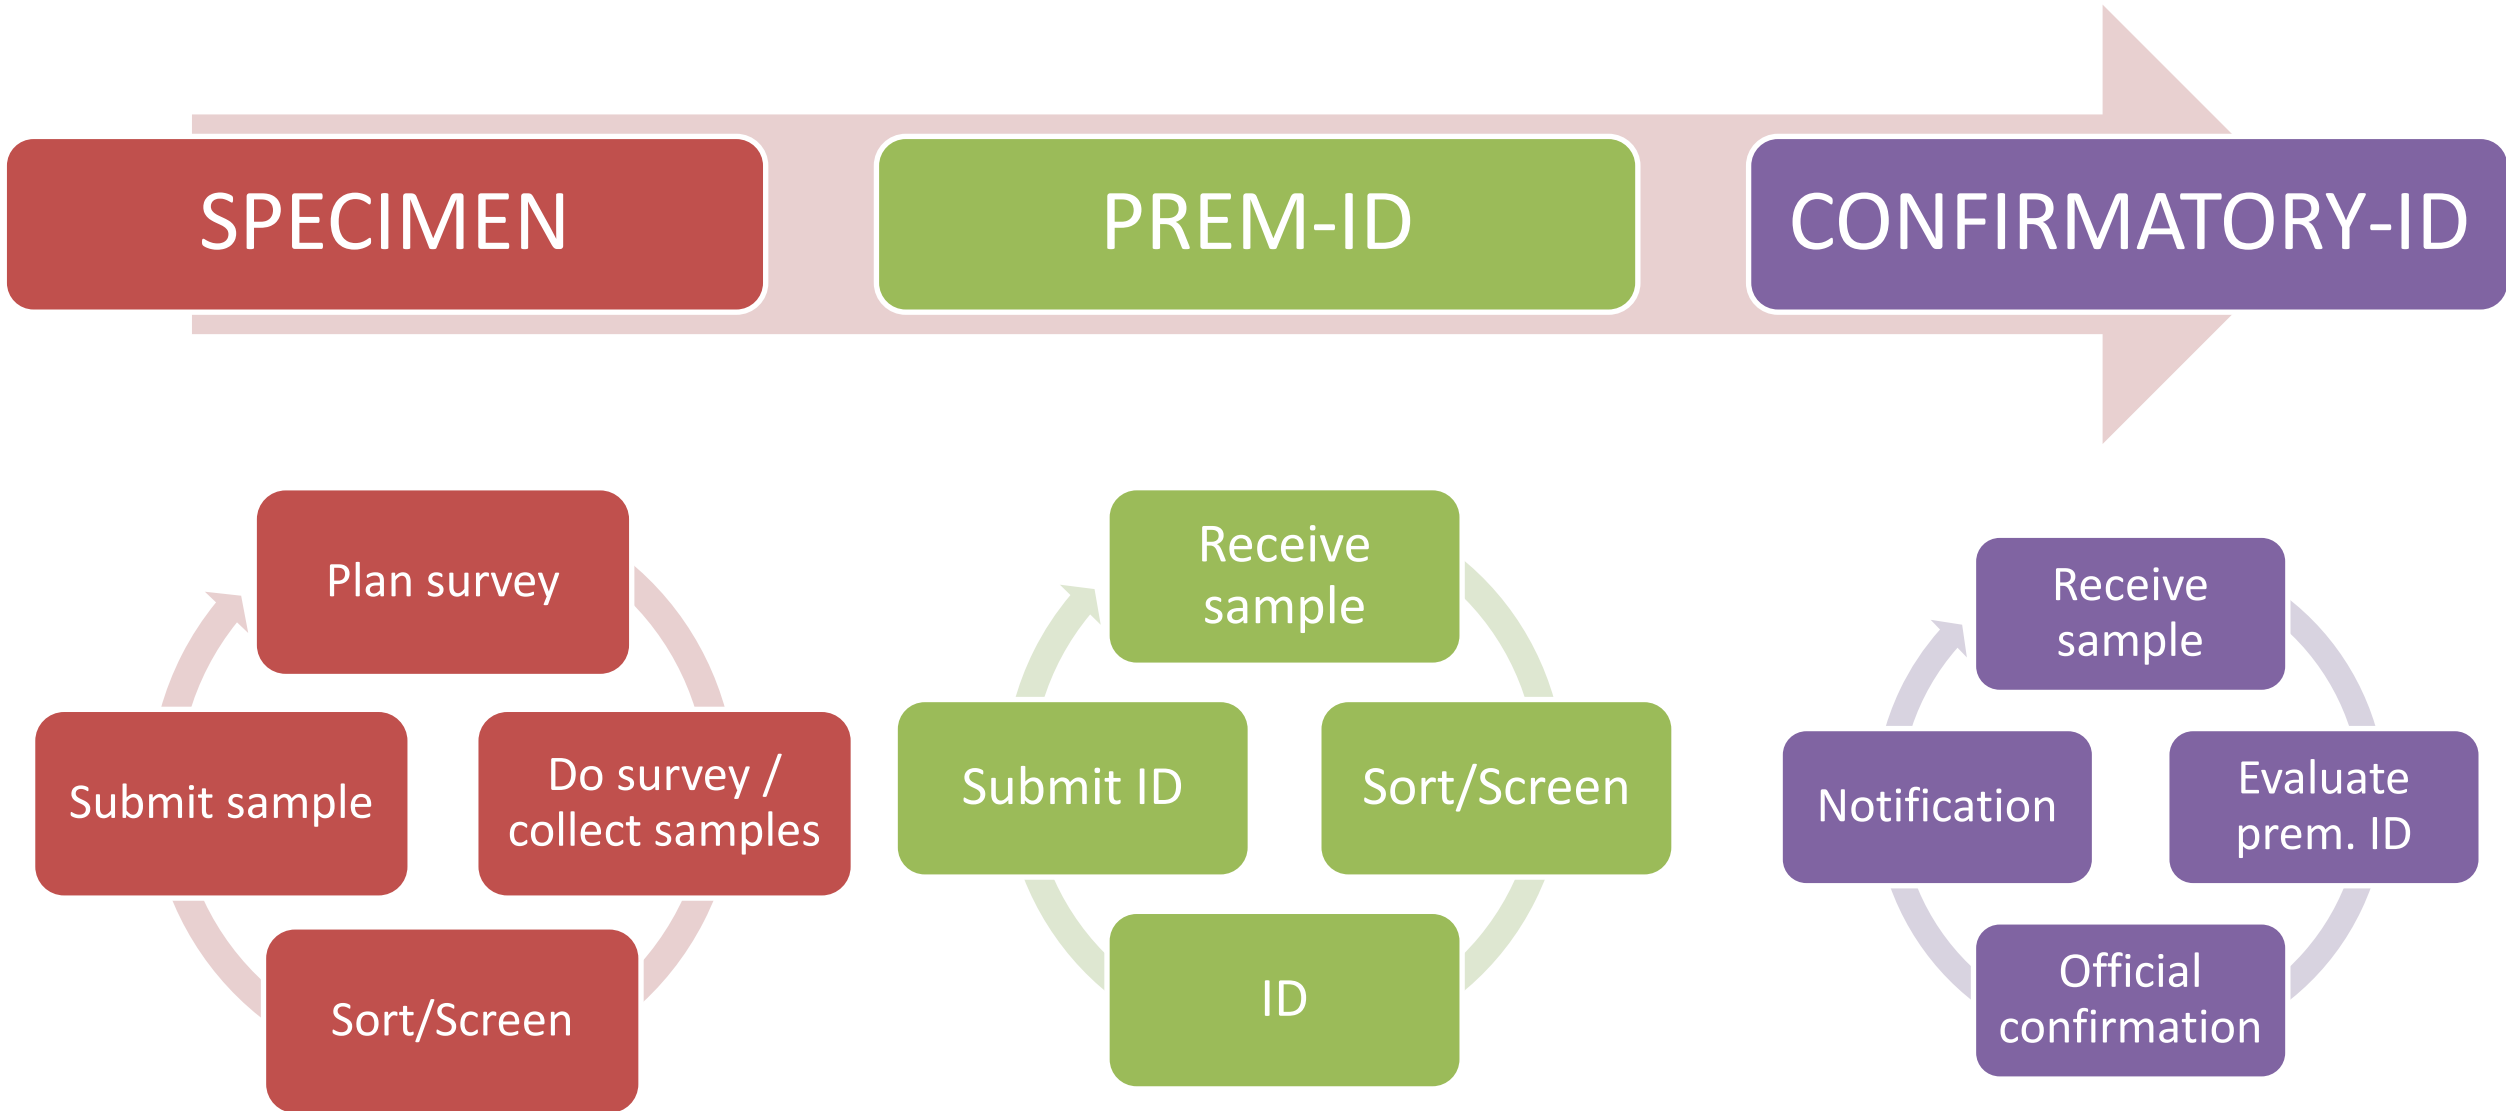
SPECIMEN

PREM-ID

CONFIRMATORY-ID

Plan survey

Do survey / collect samples

Sort/Screen

Submit sample

Receive sample

Sort/Screen

ID

Submit ID

Receive sample

Evaluate prem. ID

Official confirmation

Notification